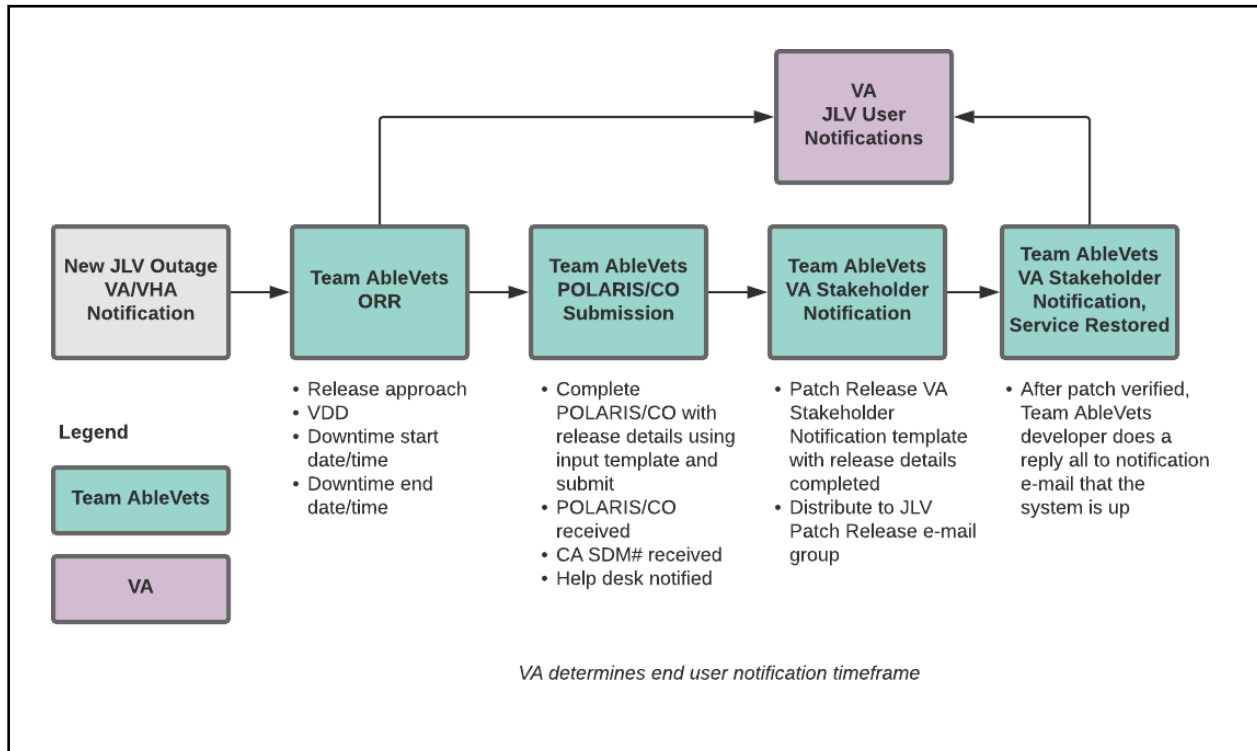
VA
JLV User
Notifications

New JLV Outage
VA/VHA
Notification

Team AbleVets
ORR

• Release approach
• VDD
• Downtime start date/time
• Downtime end date/time

Team AbleVets
POLARIS/CO
Submission

• Complete POLARIS/CO with release details using input template and submit
• POLARIS/CO received
• CA SDM# received
• Help desk notified

Team AbleVets
VA Stakeholder
Notification

• Patch Release VA Stakeholder Notification template with release details completed
• Distribute to JLV Patch Release e-mail group

Team AbleVets
VA Stakeholder
Notification,
Service Restored

• After patch verified, Team AbleVets developer does a reply all to notification e-mail that the system is up

Legend

Team AbleVets

VA

VA determines end user notification timeframe